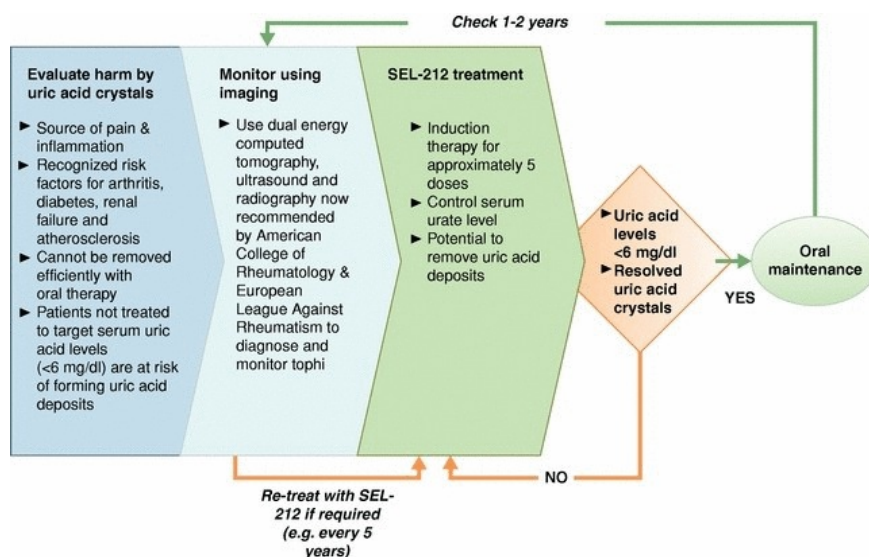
Check 1-2 years

Evaluate harm by uric acid crystals

► Source of pain & inflammation
► Recognized risk factors for arthritis, diabetes, renal failure and atherosclerosis
► Cannot be removed efficiently with oral therapy
► Patients not treated to target serum uric acid levels (<6 mg/dl) are at risk of forming uric acid deposits

Monitor using imaging

► Use dual energy computed tomography, ultrasound and radiography now recommended by American College of Rheumatology & European League Against Rheumatism to diagnose and monitor tophi

SEL-212 treatment

► Induction therapy for approximately 5 doses
► Control serum urate level
► Potential to remove uric acid deposits

► Uric acid levels <6 mg/dl
► Resolved uric acid crystals

YES

Oral maintenance

NO

Re-treat with SEL-212 if required (e.g. every 5 years)